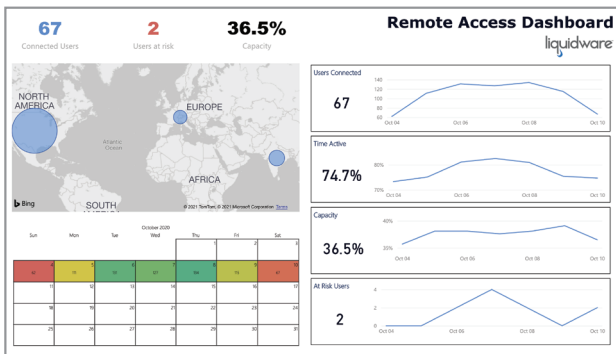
67
Connected Users

2
Users at risk

36.5%
Capacity

Remote Access Dashboard
liquidware

NORTH AMERICA
EUROPE
Atlantic Ocean
AFRICA
SOUTH
Bing
© 2021 TomTom, © 2021 Microsoft Corporation Terms

October 2020

| Sun | Mon | Tue | Wed | Thu | Fri | Sat |
|---|---|---|---|---|---|---|
| | | | | 1 | 2 | 3 |
| 4 | 5 | 6 | 7 | 8 | 9 | 10 |
| 11 | 12 | 13 | 14 | 15 | 16 | 17 |
| 18 | 19 | 20 | 21 | 22 | 23 | 24 |
| 25 | 26 | 27 | 28 | 29 | 30 | 31 |

Users Connected
67
140
120
100
80
60
Oct 04
Oct 06
Oct 08
Oct 10

Time Active
74.7%
80%
70%
Oct 04
Oct 06
Oct 08
Oct 10

Capacity
36.5%
40%
20%
Oct 04
Oct 06
Oct 08
Oct 10

At Risk Users
2
4
2
0
Oct 04
Oct 06
Oct 08
Oct 10